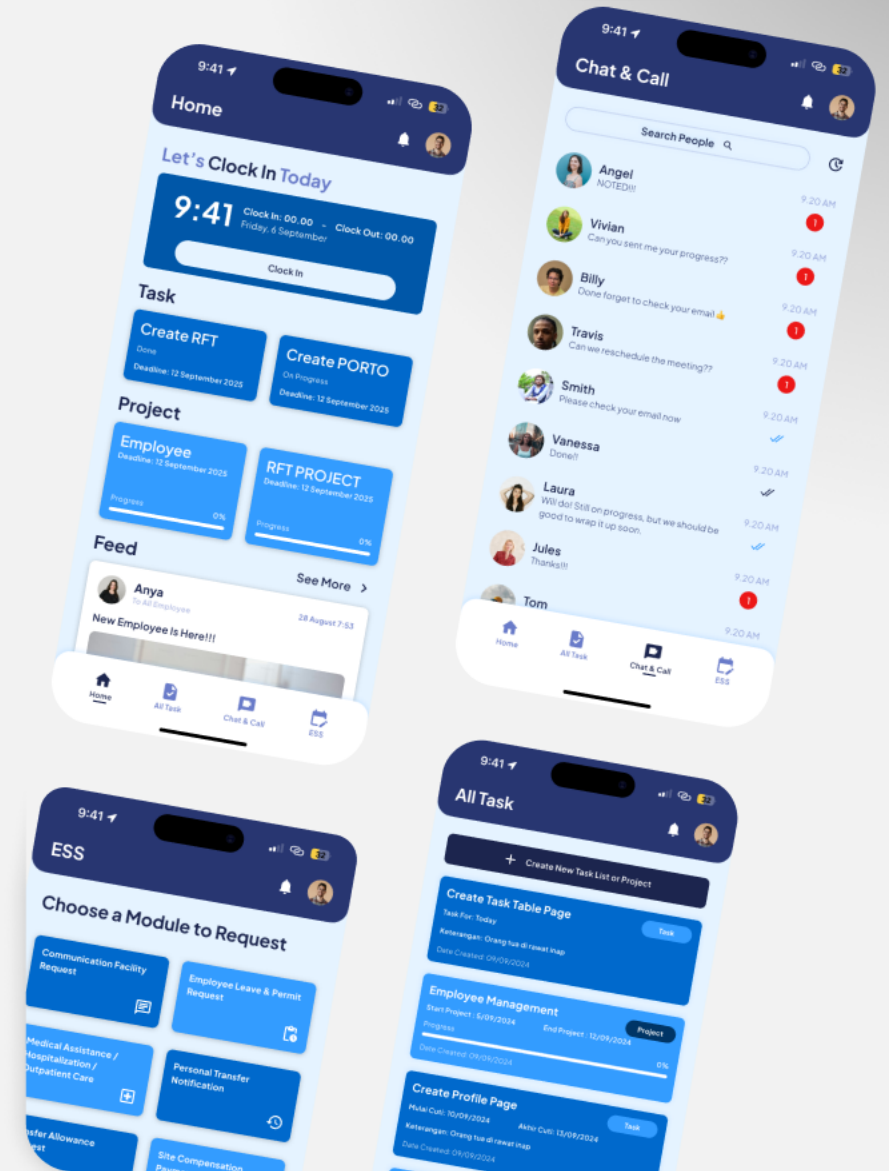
9:41

Home

Let's Clock In Today

9:41 Clock In: 00.00 - Clock Out: 00.00
Friday, 6 September

Clock In

Task

Create RFT
Done
Deadline: 12 September 2025

Create PORTO
On Progress
Deadline: 12 September 2025

Project

Employee
Deadline: 12 September 2025
Progress 0%

RFT PROJECT
Deadline: 12 September 2025
Progress 0%

Feed

See More

Anya
To All Employee
28 August 7:53
New Employee Is Here!!!

Home All Task Chat & Call ESS

9:41

Chat & Call

Search People

Angel
NOTED!!!
9:20 AM

Vivian
Can you sent me your progress??
9:20 AM 1

Billy
Done forget to check your email👍
9:20 AM 1

Travis
Can we reschedule the meeting??
9:20 AM 1

Smith
Please check your email now
9:20 AM 1

Vanessa
Done!!
9:20 AM

Laura
Will do! Still on progress, but we should be good to wrap it up soon.
9:20 AM

Jules
Thanks!!!
9:20 AM

Tom
9:20 AM 1

Home All Task Chat & Call ESS

9:41

ESS

Choose a Module to Request

Communication Facility Request

Employee Leave & Permit Request

Medical Assistance / Hospitalization / Outpatient Care

Personal Transfer Notification

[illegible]sfer Allowance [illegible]est

Site Compensation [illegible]

9:41

All Task

Create New Task List or Project

Create Task Table Page
Task For: Today
Keterangan: Orang tua di rawat inap
Date Created: 09/09/2024
Task

Employee Management
Start Project : 5/09/2024 End Project : 12/09/2024
Project
Progress 0%
Date Created: 09/09/2024

Create Profile Page
Mulai Cuti: 10/09/2024 Akhir Cuti: 13/09/2024
Keterangan: Orang tua di rawat inap
Task
Date Created: 09/09/2024